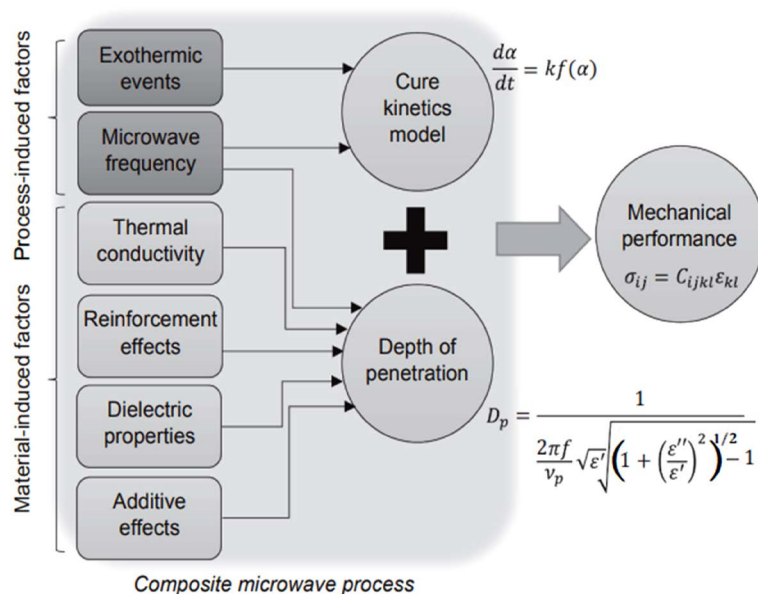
Process-induced factors

Material-induced factors

Exothermic events

Microwave frequency

Thermal conductivity

Reinforcement effects

Dielectric properties

Additive effects

Cure kinetics model

$\frac{d\alpha}{dt} = kf(\alpha)$

Depth of penetration

Mechanical performance

$\sigma_{ij} = C_{ijkl}\varepsilon_{kl}$

$D_p = \frac{1}{\frac{2\pi f}{v_p}\sqrt{\varepsilon'}\sqrt{\left(1+\left(\frac{\varepsilon''}{\varepsilon'}\right)^2\right)^{1/2}-1}}$

Composite microwave process